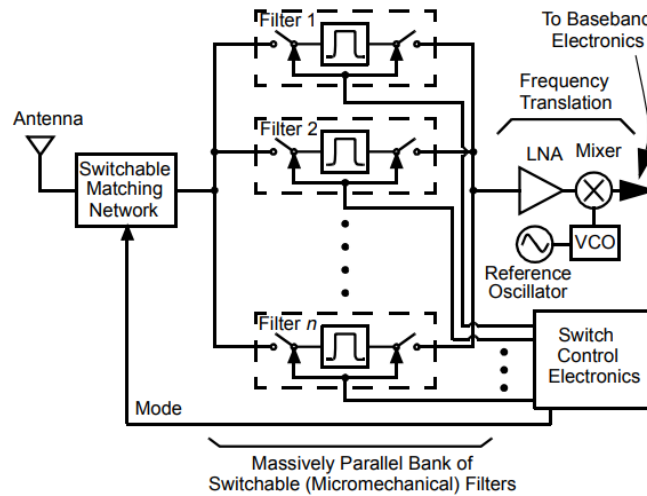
To Baseband
Electronics

Frequency
Translation

Antenna

Switchable
Matching
Network

Filter 1

Filter 2

Filter $n$

LNA

Mixer

VCO

Reference
Oscillator

Switch
Control
Electronics

Mode

Massively Parallel Bank of
Switchable (Micromechanical) Filters